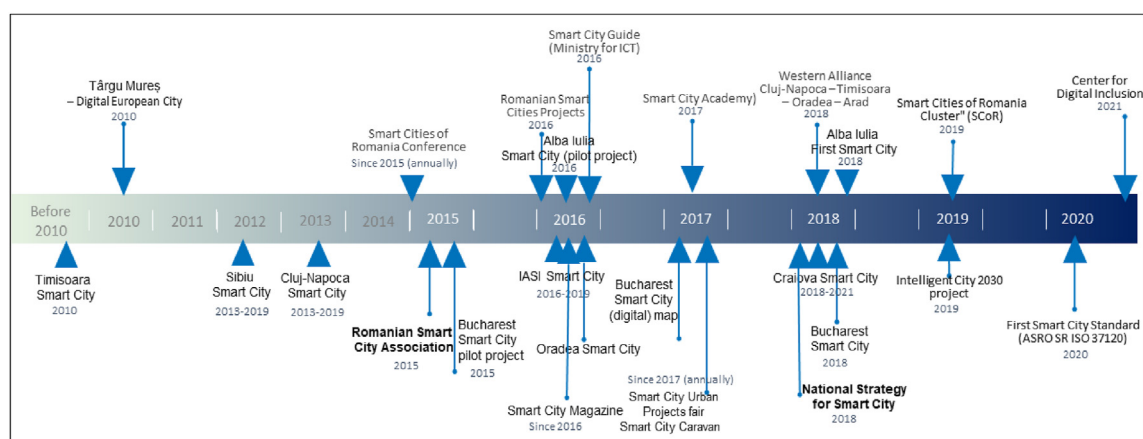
Before 2010 | 2010 | 2011 | 2012 | 2013 | 2014 | 2015 | 2016 | 2017 | 2018 | 2019 | 2020

Târgu Mureș – Digital European City
2010

Smart Cities of Romania Conference
Since 2015 (annually)

Romanian Smart Cities Projects
2016

Smart City Guide (Ministry for ICT)
2016

Alba Iulia Smart City (pilot project)
2016

Smart City Academy)
2017

Western Alliance Cluj-Napoca – Timisoara – Oradea – Arad
2018

Alba Iulia First Smart City
2018

Smart Cities of Romania Cluster" (SCoR)
2019

Center for Digital Inclusion
2021

Timisoara Smart City
2010

Sibiu Smart City
2013-2019

Cluj-Napoca Smart City
2013-2019

Romanian Smart City Association
2015

Bucharest Smart City pilot project
2015

IASI Smart City
2016-2019

Oradea Smart City

Smart City Magazine
Since 2016

Bucharest Smart City (digital) map

Since 2017 (annually)
Smart City Urban Projects fair
Smart City Caravan

Craiova Smart City
2018-2021

Bucharest Smart City
2018

National Strategy for Smart City
2018

Intelligent City 2030 project
2019

First Smart City Standard (ASRO SR ISO 37120)
2020